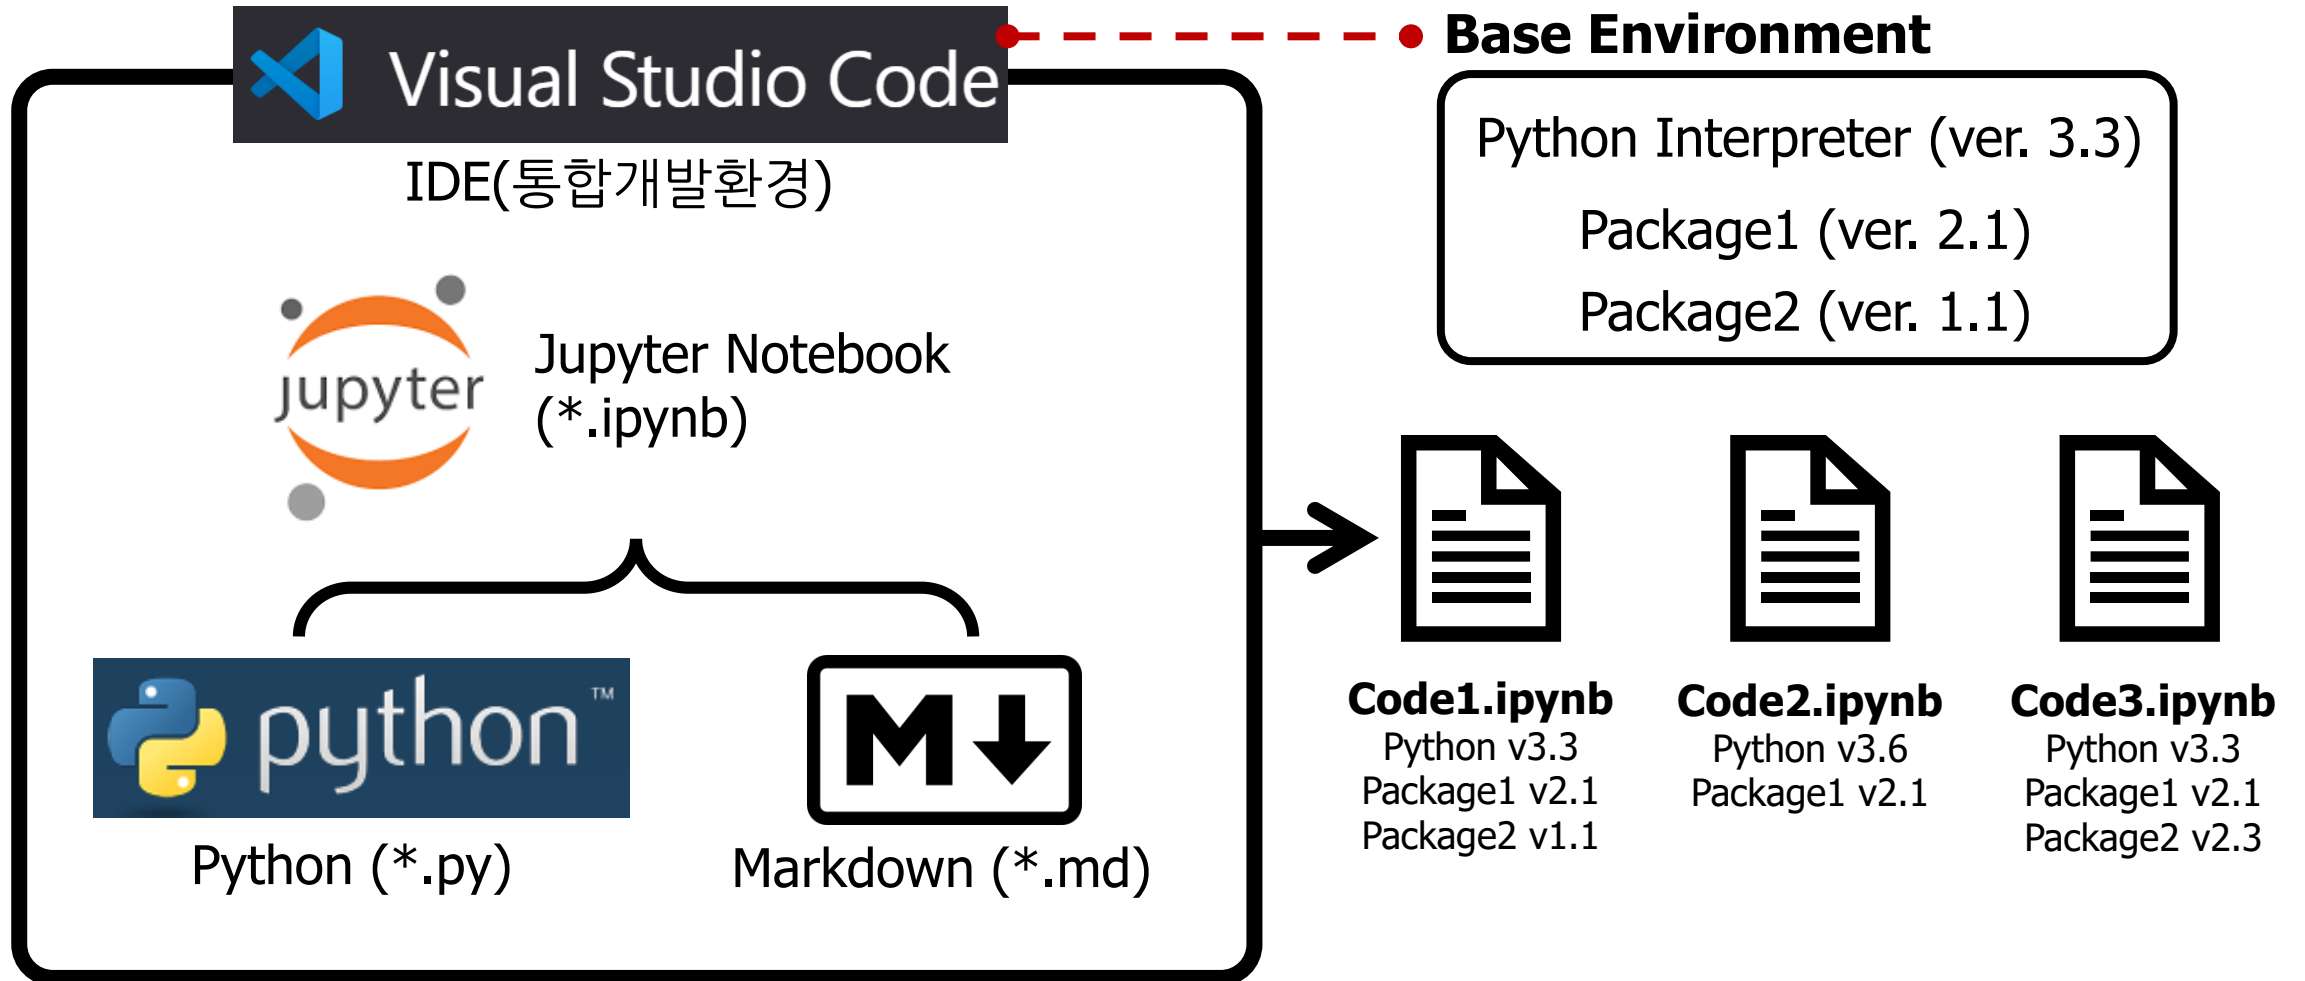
Visual Studio Code

IDE(통합개발환경)

Base Environment

Python Interpreter (ver. 3.3)
Package1 (ver. 2.1)
Package2 (ver. 1.1)

jupyter

Jupyter Notebook
(*.ipynb)

python™

Python (*.py)

M↓

Markdown (*.md)

Code1.ipynb
Python v3.3
Package1 v2.1
Package2 v1.1

Code2.ipynb
Python v3.6
Package1 v2.1

Code3.ipynb
Python v3.3
Package1 v2.1
Package2 v2.3